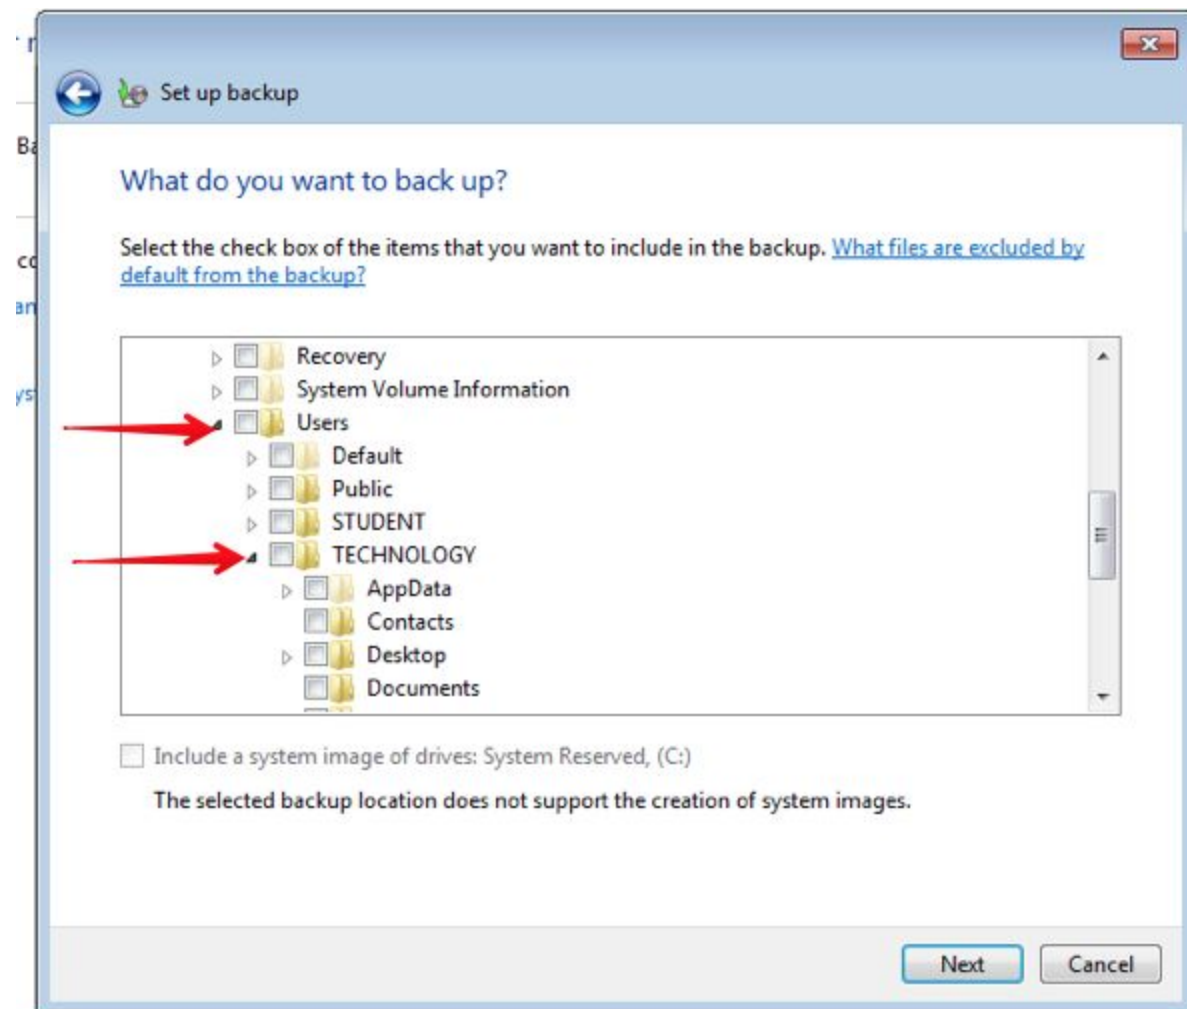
Set up backup

What do you want to back up?

Select the check box of the items that you want to include in the backup. What files are excluded by default from the backup?

Recovery
System Volume Information
Users
Default
Public
STUDENT
TECHNOLOGY
AppData
Contacts
Desktop
Documents

Include a system image of drives: System Reserved, (C:)

The selected backup location does not support the creation of system images.

Next
Cancel